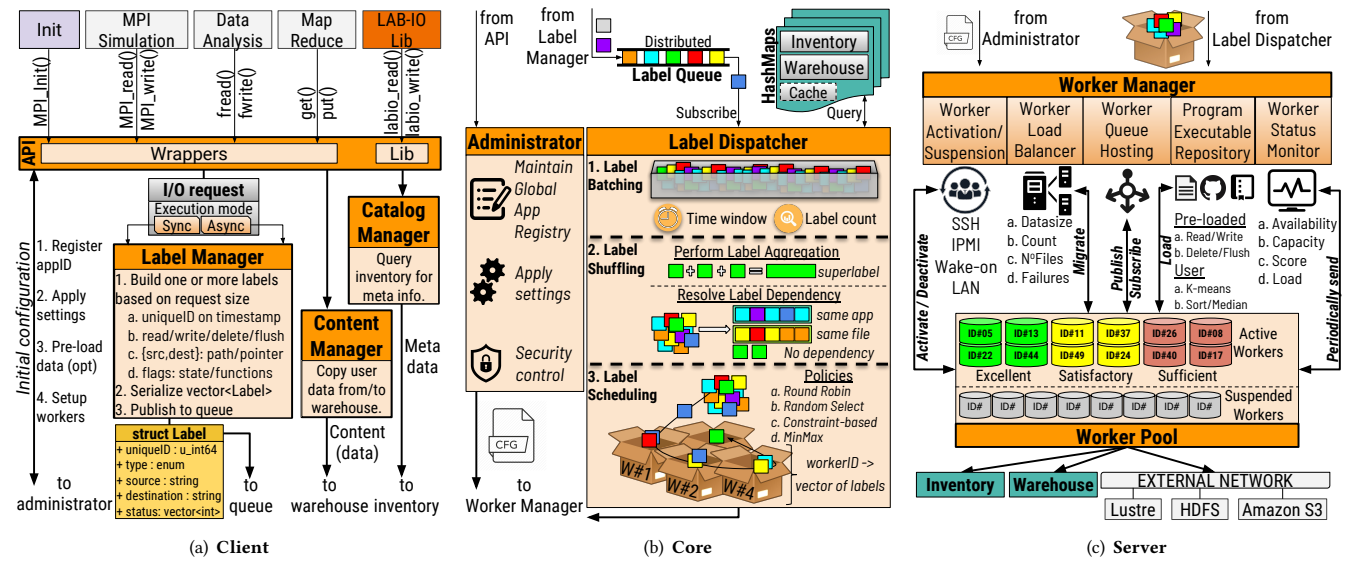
Init | MPI Simulation | Data Analysis | Map Reduce | LAB-IO Lib

MPI_Init() MPI_read() MPI_write() fread() fwrite() get() put() labio_read() labio_write()

API Wrappers Lib

I/O request
Execution mode
Sync Async

Label Manager
1. Build one or more labels based on request size
a. uniqueID on timestamp
b. read/write/delete/flush
c. {src,dest}: path/pointer
d. flags: state/functions
2. Serialize vector<Label>
3. Publish to queue

struct Label
+ uniqueID : u_int64
+ type : enum
+ source : string
+ destination : string
+ status: vector<int>

Catalog Manager
Query inventory for meta info.

Content Manager
Copy user data from/to warehouse.

Initial configuration
1. Register appID
2. Apply settings
3. Pre-load data (opt)
4. Setup workers

to administrator
to queue
Content (data)
to warehouse
Meta data
to inventory

(a) Client

from API
from Label Manager
Distributed
Label Queue
HashMaps
Inventory
Warehouse
Cache
Subscribe
Query

Administrator
Maintain Global App Registry
Apply settings
Security control

Label Dispatcher
1. Label Batching
Time window
Label count
2. Label Shuffling
Perform Label Aggregation
superlabel
Resolve Label Dependency
same app
same file
No dependency
3. Label Scheduling
Policies
a. Round Robin
b. Random Select
c. Constraint-based
d. MinMax
W#1 W#2 W#4
workerID -> vector of labels

CFG
to Worker Manager

(b) Core

CFG
from Administrator
from Label Dispatcher

Worker Manager
Worker Activation/ Suspension | Worker Load Balancer | Worker Queue Hosting | Program Executable Repository | Worker Status Monitor

SSH IPMI Wake-on LAN
a. Datasize
b. Count
c. NºFiles
d. Failures
Pre-loaded
a. Read/Write
b. Delete/Flush
User
a. K-means
b. Sort/Median
a. Availability
b. Capacity
c. Score
d. Load

Activate / Deactivate
Migrate
Publish
Subscribe
Load
Periodically send

ID#05 ID#13 ID#11 ID#37 ID#26 ID#08
ID#22 ID#44 ID#49 ID#24 ID#40 ID#17
Active Workers
Excellent Satisfactory Sufficient
ID# ID# ID# ID# ID# ID# ID# ID# ID# ID#
Suspended Workers
Worker Pool

Inventory
Warehouse
EXTERNAL NETWORK
Lustre HDFS Amazon S3

(c) Server